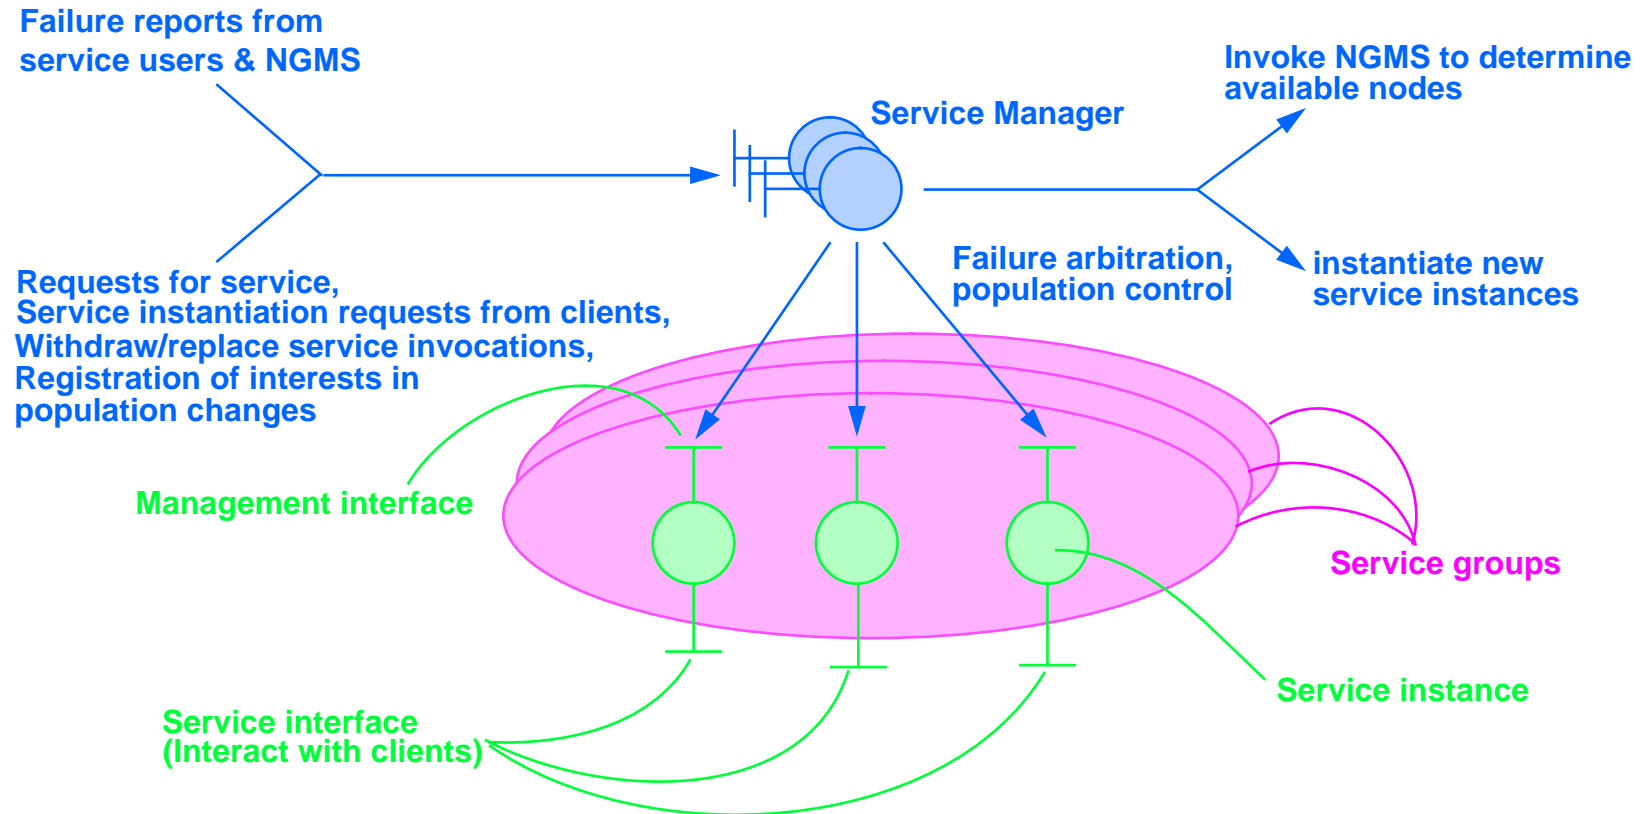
Failure reports from service users & NGMS

Service Manager

Invoke NGMS to determine available nodes

Requests for service,
Service instantiation requests from clients,
Withdraw/replace service invocations,
Registration of interests in population changes

Failure arbitration, population control

instantiate new service instances

Management interface

Service groups

Service instance

Service interface
(Interact with clients)